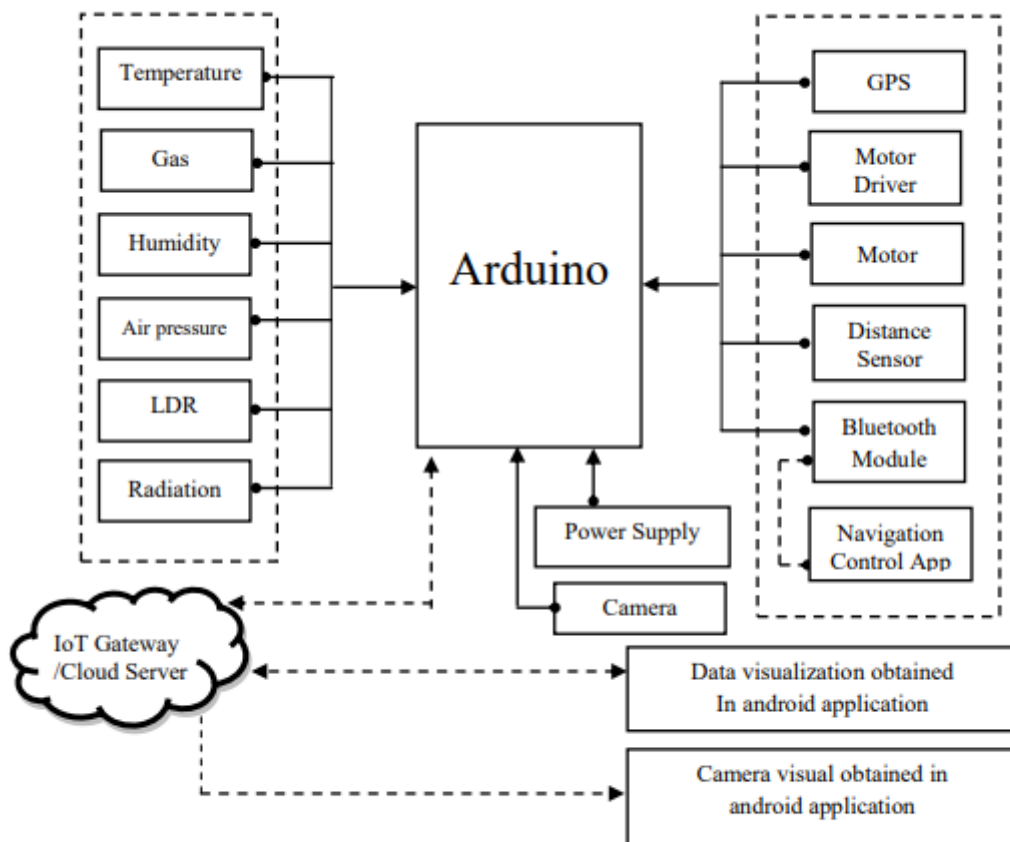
Temperature

Gas

Humidity

Air pressure

LDR

Radiation

Arduino

GPS

Motor Driver

Motor

Distance Sensor

Bluetooth Module

Navigation Control App

Power Supply

Camera

IoT Gateway /Cloud Server

Data visualization obtained In android application

Camera visual obtained in android application